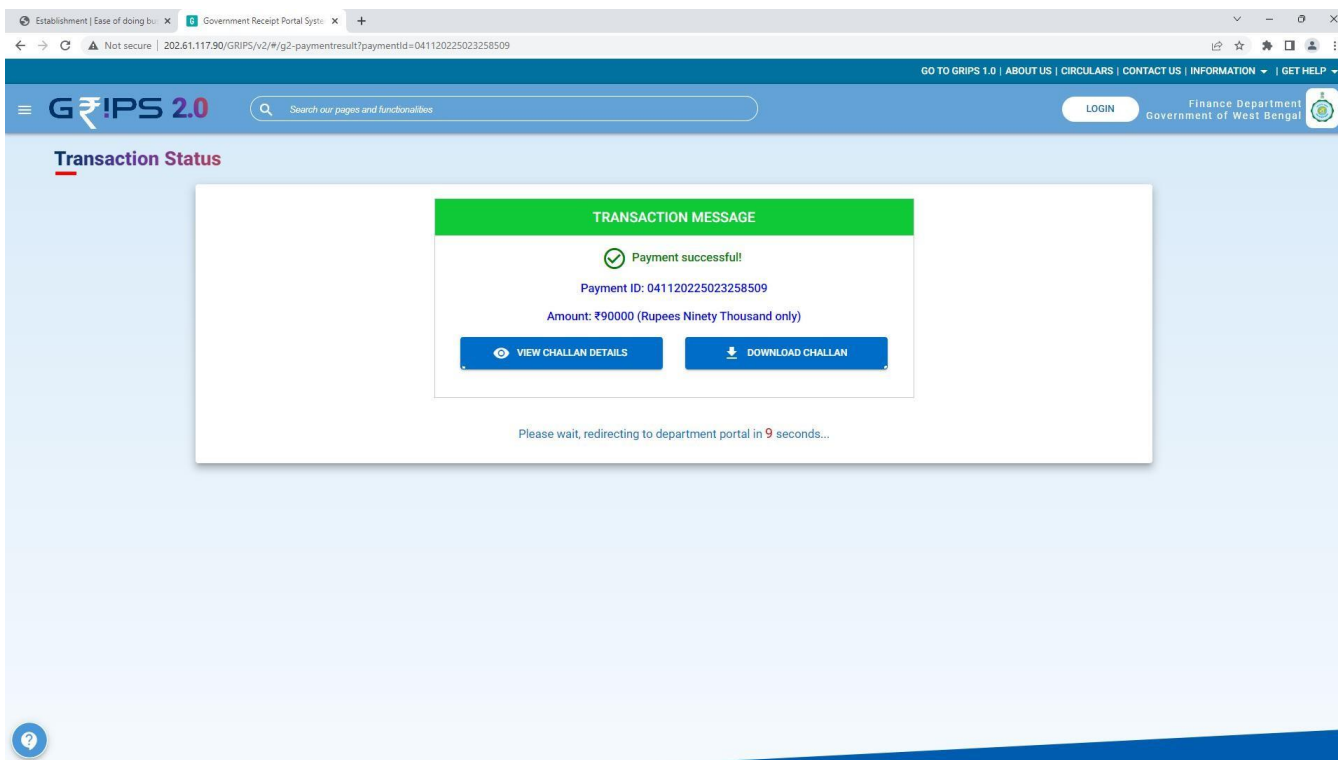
Establishment | Ease of doing bu ×
Government Receipt Portal Syste ×
+

Not secure | 202.61.117.90/GRIPS/v2/#/g2-paymentresult?paymentId=041120225023258509

GO TO GRIPS 1.0 | ABOUT US | CIRCULARS | CONTACT US | INFORMATION | GET HELP

G₹IPS 2.0

Search our pages and functionalities

LOGIN

Finance Department
Government of West Bengal

Transaction Status

TRANSACTION MESSAGE

Payment successful!

Payment ID: 041120225023258509

Amount: ₹90000 (Rupees Ninety Thousand only)

VIEW CHALLAN DETAILS

DOWNLOAD CHALLAN

Please wait, redirecting to department portal in 9 seconds...